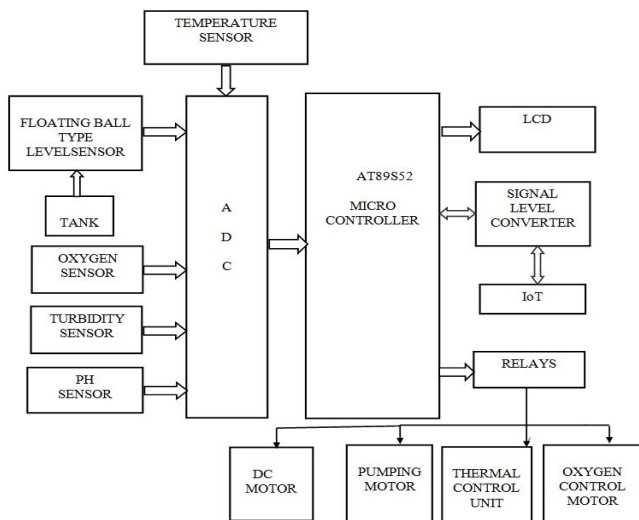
TEMPERATURE SENSOR

FLOATING BALL TYPE LEVELSENSOR

TANK

OXYGEN SENSOR

TURBIDITY SENSOR

PH SENSOR

A
D
C

AT89S52
MICRO CONTROLLER

LCD

SIGNAL LEVEL CONVERTER

IoT

RELAYS

DC MOTOR

PUMPING MOTOR

THERMAL CONTROL UNIT

OXYGEN CONTROL MOTOR